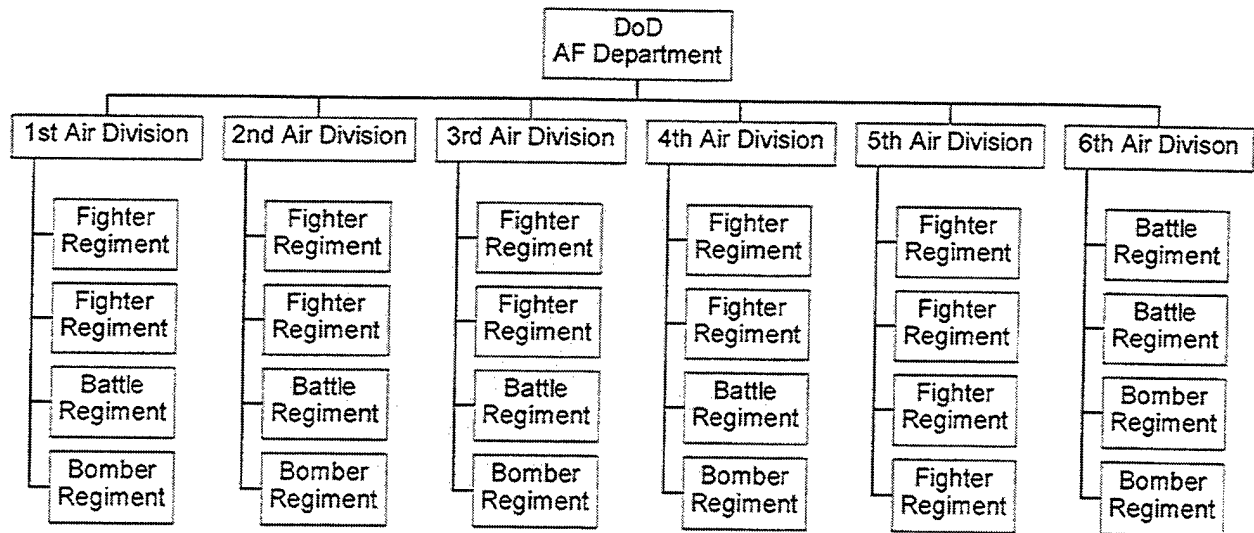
DoD
AF Department

1st Air Division

Fighter Regiment

Fighter Regiment

Battle Regiment

Bomber Regiment

2nd Air Division

Fighter Regiment

Fighter Regiment

Battle Regiment

Bomber Regiment

3rd Air Division

Fighter Regiment

Fighter Regiment

Battle Regiment

Bomber Regiment

4th Air Division

Fighter Regiment

Fighter Regiment

Battle Regiment

Bomber Regiment

5th Air Division

Fighter Regiment

Fighter Regiment

Fighter Regiment

Fighter Regiment

6th Air Divison

Battle Regiment

Battle Regiment

Bomber Regiment

Bomber Regiment